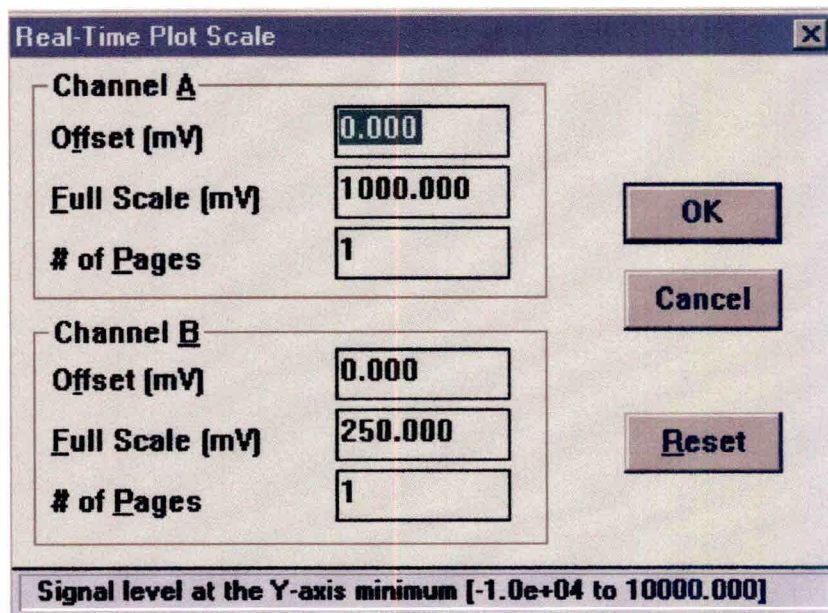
Real-Time Plot Scale

Channel A

Offset (mV) 0.000

Full Scale (mV) 1000.000

# of Pages 1

Channel B

Offset (mV) 0.000

Full Scale (mV) 250.000

# of Pages 1

OK

Cancel

Reset

Signal level at the Y-axis minimum [-1.0e+04 to 10000.000]